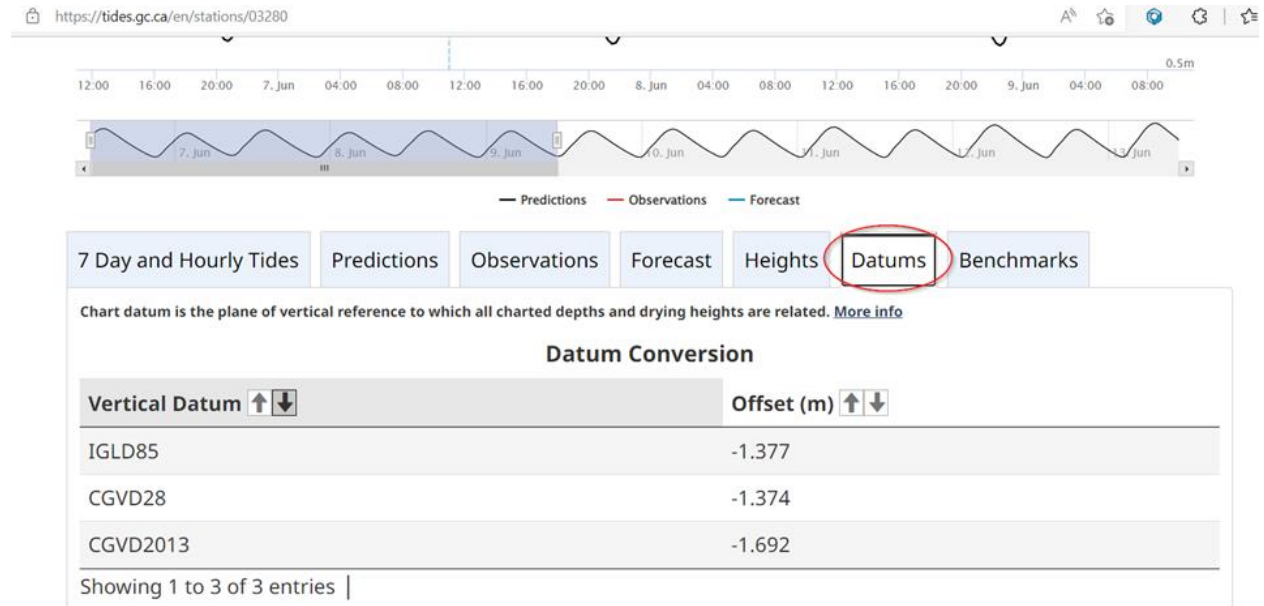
https://tides.gc.ca/en/stations/03280

0.5m

12:00 16:00 20:00 7. Jun 04:00 08:00 12:00 16:00 20:00 8. Jun 04:00 08:00 12:00 16:00 20:00 9. Jun 04:00 08:00

7. Jun 8. Jun 9. Jun 10. Jun 11. Jun 12. Jun 13. Jun

— Predictions — Observations — Forecast

7 Day and Hourly Tides | Predictions | Observations | Forecast | Heights | Datums | Benchmarks

Chart datum is the plane of vertical reference to which all charted depths and drying heights are related. More info

Datum Conversion

| Vertical Datum | Offset (m) |
|---|---|
| IGLD85 | -1.377 |
| CGVD28 | -1.374 |
| CGVD2013 | -1.692 |

Showing 1 to 3 of 3 entries